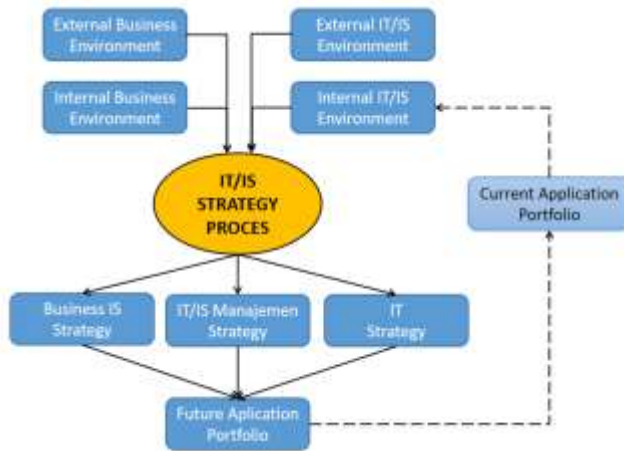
External Business Environment

External IT/IS Environment

Internal Business Environment

Internal IT/IS Environment

IT/IS STRATEGY PROCES

Current Application Portfolio

Business IS Strategy

IT/IS Manajemen Strategy

IT Strategy

Future Aplication Portfolio